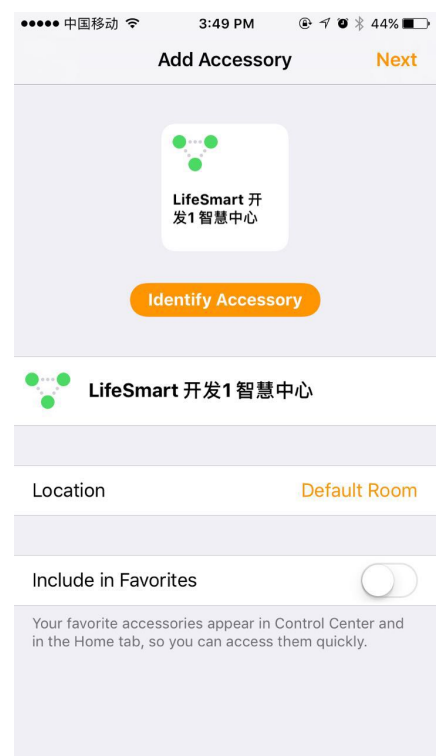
●●●●● 中国移动 3:49 PM 44%

Add Accessory

Next

LifeSmart 开发1 智慧中心

Identify Accessory

LifeSmart 开发1 智慧中心

Location

Default Room

Include in Favorites

Your favorite accessories appear in Control Center and in the Home tab, so you can access them quickly.